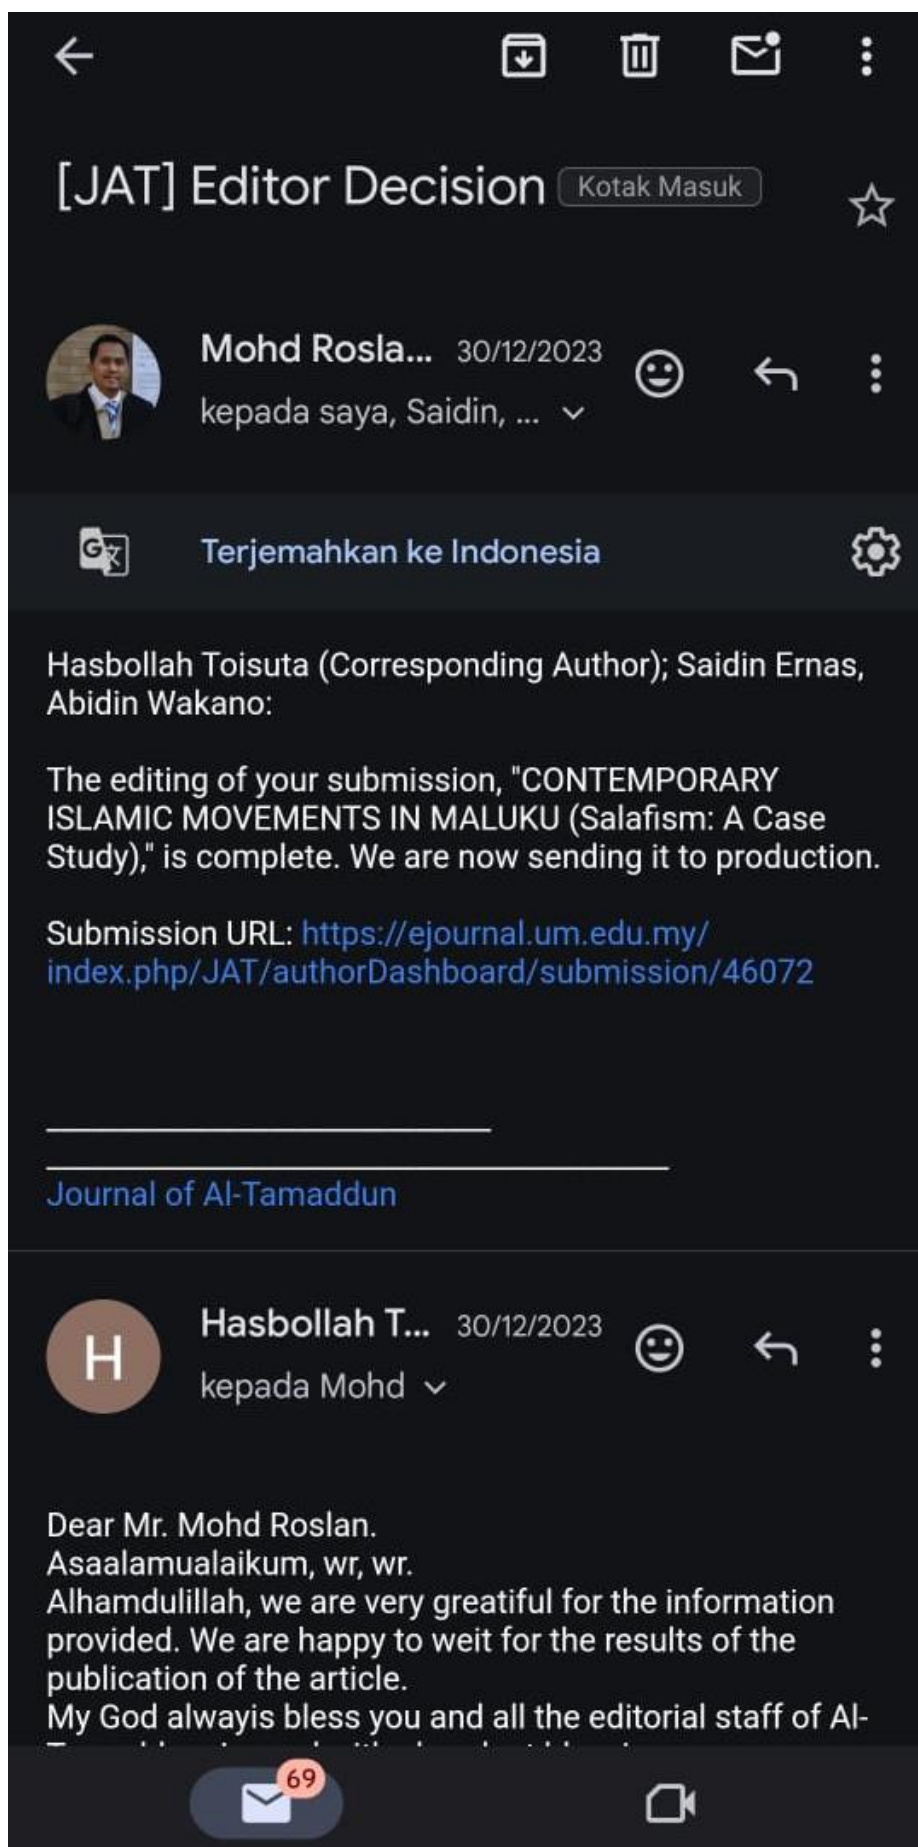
[JAT] Editor Decision Kotak Masuk

Mohd Rosla... 30/12/2023
kepada saya, Saidin, ...

Terjemahkan ke Indonesia

Hasbollah Toisuta (Corresponding Author); Saidin Ernas, Abidin Wakano:

The editing of your submission, "CONTEMPORARY ISLAMIC MOVEMENTS IN MALUKU (Salafism: A Case Study)," is complete. We are now sending it to production.

Submission URL: https://ejournal.um.edu.my/index.php/JAT/authorDashboard/submission/46072

________________________
__________________________________
Journal of Al-Tamaddun

H
Hasbollah T... 30/12/2023
kepada Mohd

Dear Mr. Mohd Roslan.
Asaalamualaikum, wr, wr.
Alhamdulillah, we are very greatiful for the information provided. We are happy to weit for the results of the publication of the article.
My God alwayis bless you and all the editorial staff of Al-
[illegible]

69